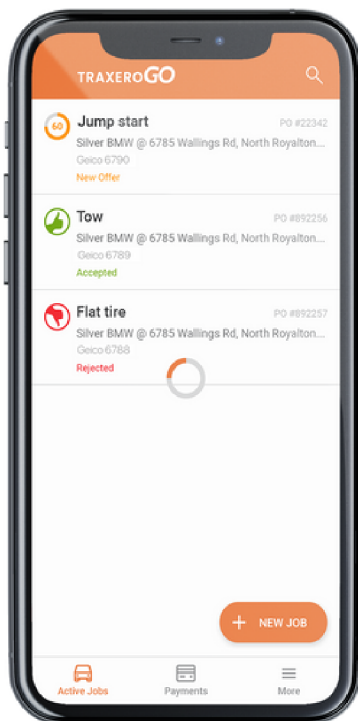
TRAXEROGO

60 Jump start
PO #22342
Silver BMW @ 6785 Wallings Rd, North Royalton...
Geico 6790
New Offer

Tow
PO #892256
Silver BMW @ 6785 Wallings Rd, North Royalton...
Geico 6789
Accepted

Flat tire
PO #892257
Silver BMW @ 6785 Wallings Rd, North Royalton...
Geico 6788
Rejected

+ NEW JOB

Active Jobs
Payments
More